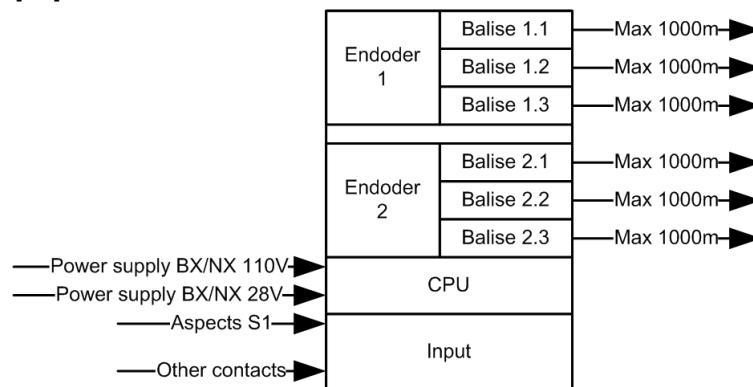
Endoder 1

Balise 1.1

Max 1000m

Balise 1.2

Max 1000m

Balise 1.3

Max 1000m

Endoder 2

Balise 2.1

Max 1000m

Balise 2.2

Max 1000m

Balise 2.3

Max 1000m

Power supply BX/NX 110V

Power supply BX/NX 28V

CPU

Aspects S1

Other contacts

Input